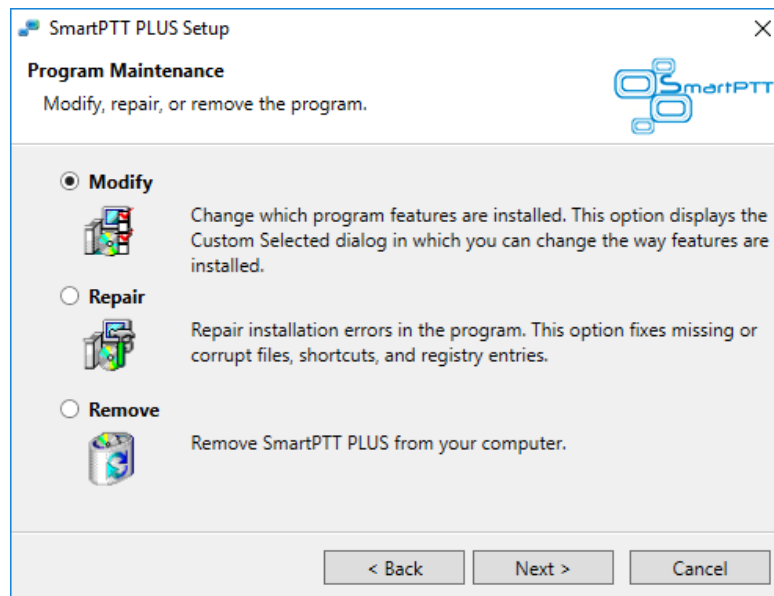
SmartPTT PLUS Setup

Program Maintenance

Modify, repair, or remove the program.

SmartPTT

Modify

Change which program features are installed. This option displays the Custom Selected dialog in which you can change the way features are installed.

Repair

Repair installation errors in the program. This option fixes missing or corrupt files, shortcuts, and registry entries.

Remove

Remove SmartPTT PLUS from your computer.

< Back

Next >

Cancel